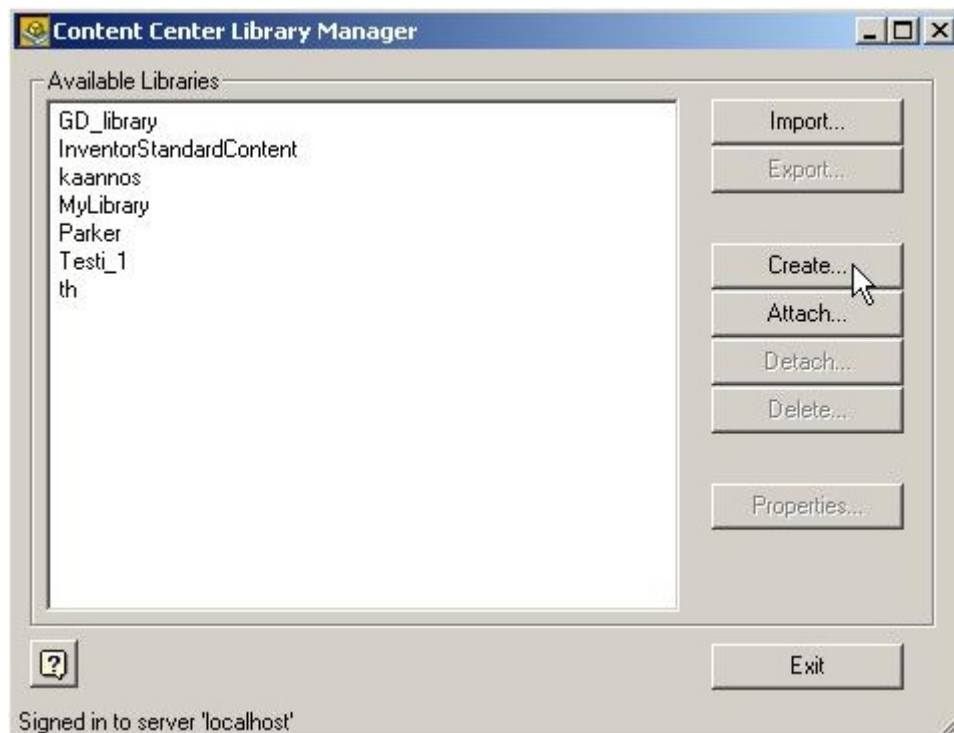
Content Center Library Manager

Available Libraries

GD_library
InventorStandardContent
kaannos
MyLibrary
Parker
Testi_1
th

Import...
Export...
Create...
Attach...
Detach...
Delete...
Properties...

Exit

Signed in to server 'localhost'